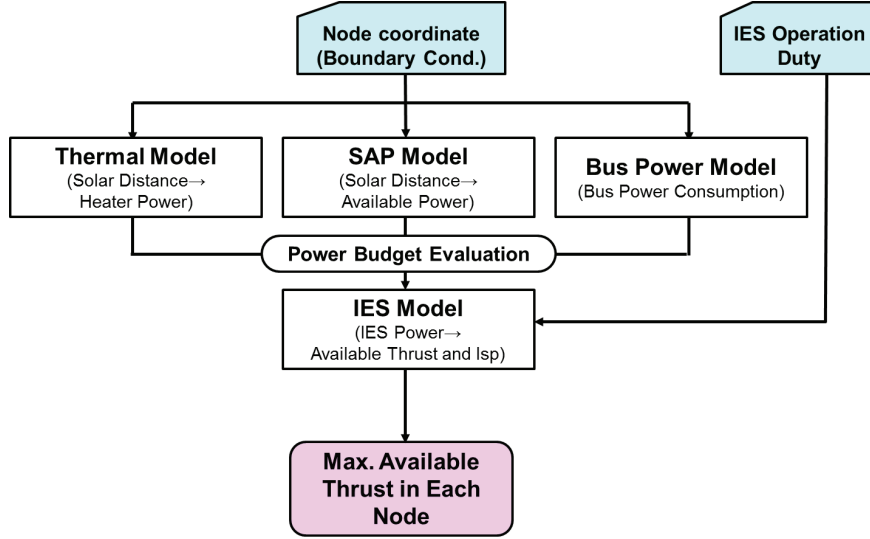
Node coordinate (Boundary Cond.)

IES Operation Duty

Thermal Model
(Solar Distance→ Heater Power)

SAP Model
(Solar Distance→ Available Power)

Bus Power Model
(Bus Power Consumption)

Power Budget Evaluation

IES Model
(IES Power→ Available Thrust and Isp)

Max. Available Thrust in Each Node